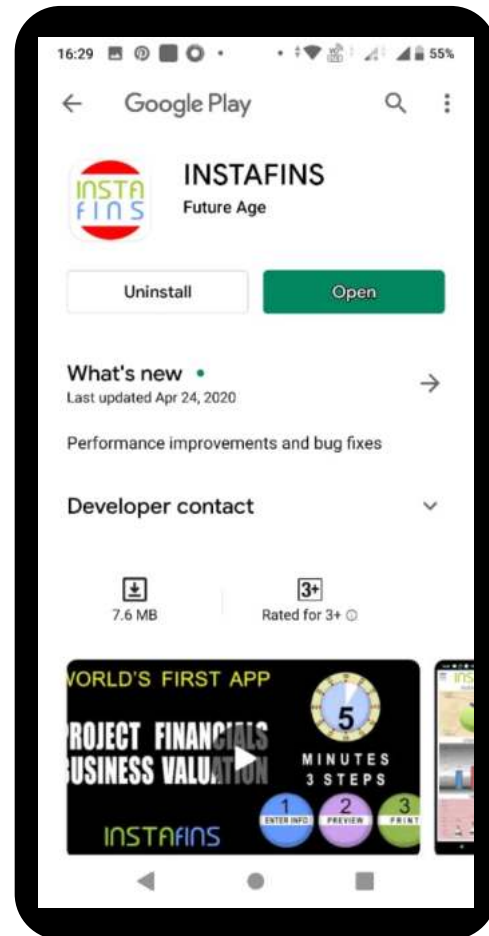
16:29 55%

Google Play

INSTA FINS

INSTAFINS
Future Age

Uninstall
Open

What's new •
Last updated Apr 24, 2020

Performance improvements and bug fixes

Developer contact

7.6 MB
3+
Rated for 3+ ⓘ

VORLD'S FIRST APP
ROJECT FINANCIALS
USINESS VALUATION
5
MINUTES
3 STEPS
1 ENTER INFO
2 PREVIEW
3 PRINT
INSTAFINS